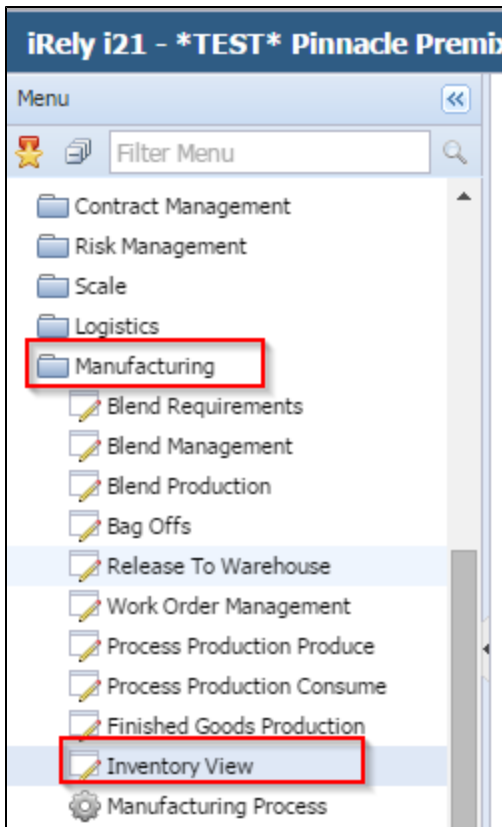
iRely i21 - *TEST* Pinnacle Premix

Menu

Filter Menu

Contract Management
Risk Management
Scale
Logistics
Manufacturing
Blend Requirements
Blend Management
Blend Production
Bag Offs
Release To Warehouse
Work Order Management
Process Production Produce
Process Production Consume
Finished Goods Production
Inventory View
Manufacturing Process